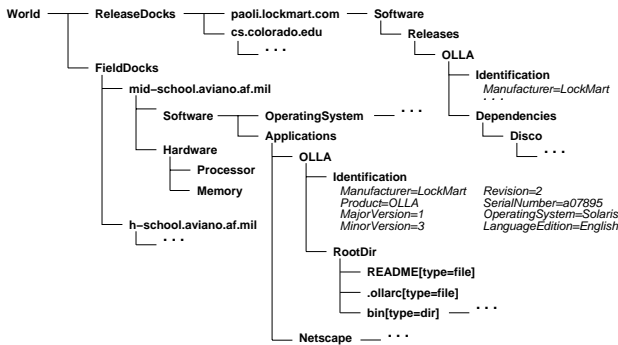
World
ReleaseDocks
paoli.lockmart.com
Software
cs.colorado.edu
. . .
Releases
OLLA
Identification
Manufacturer=LockMart
. . .
Dependencies
Disco
. . .
FieldDocks
mid–school.aviano.af.mil
Software
OperatingSystem
. . .
Applications
Hardware
Processor
Memory
OLLA
Identification
Manufacturer=LockMart
Product=OLLA
MajorVersion=1
MinorVersion=3
Revision=2
SerialNumber=a07895
OperatingSystem=Solaris
LanguageEdition=English
h–school.aviano.af.mil
. . .
RootDir
README[type=file]
.ollarc[type=file]
bin[type=dir]
. . .
Netscape
. . .